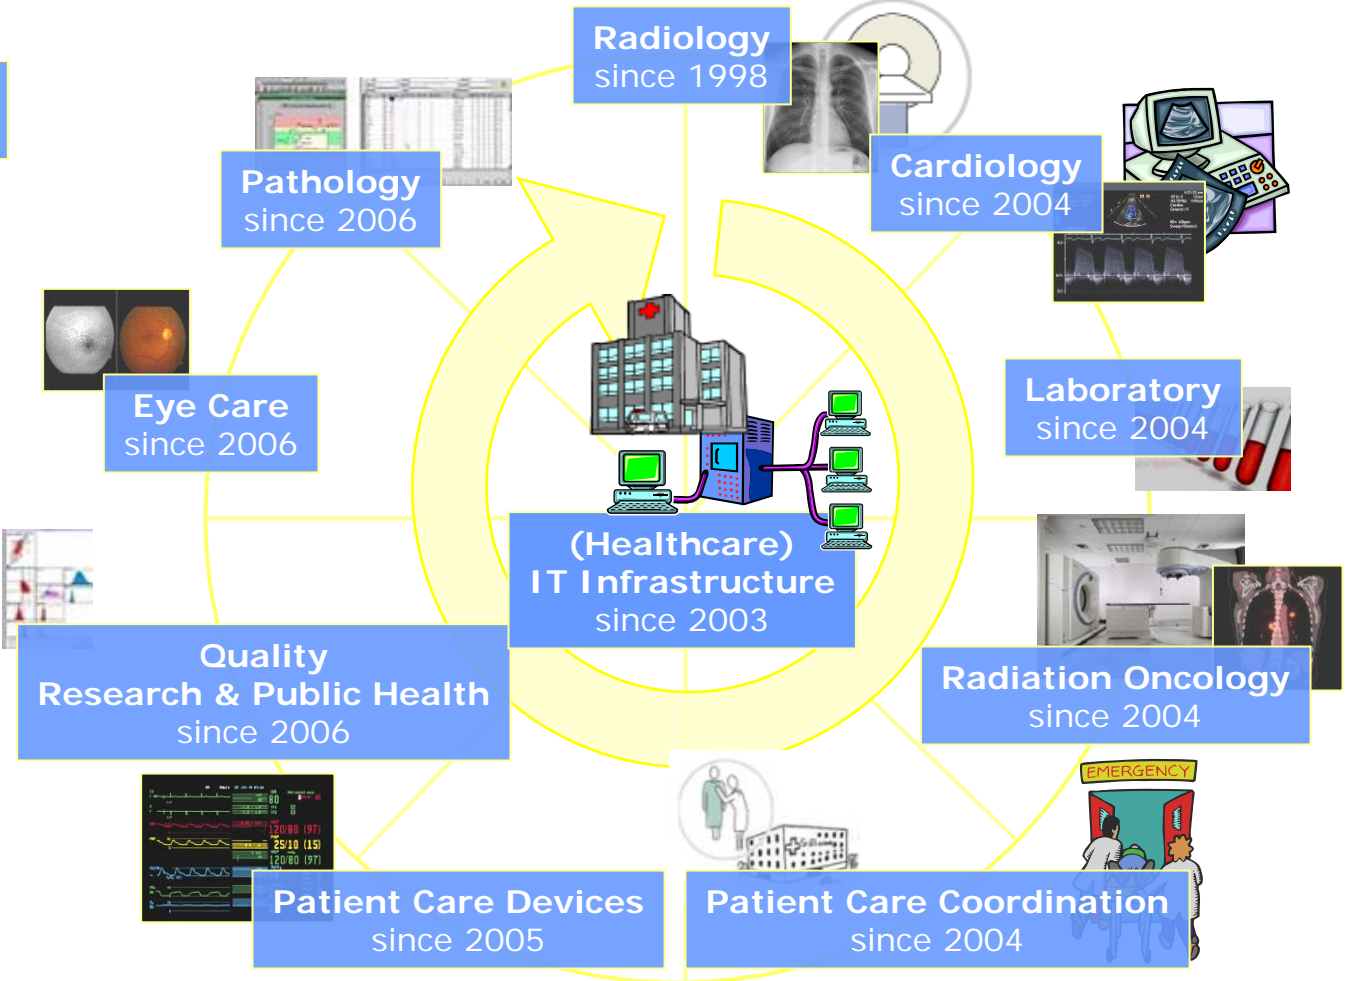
Radiology
since 1998

Pathology
since 2006

Cardiology
since 2004

Eye Care
since 2006

Laboratory
since 2004

(Healthcare)
IT Infrastructure
since 2003

Quality
Research & Public Health
since 2006

Radiation Oncology
since 2004

EMERGENCY

Patient Care Devices
since 2005

Patient Care Coordination
since 2004